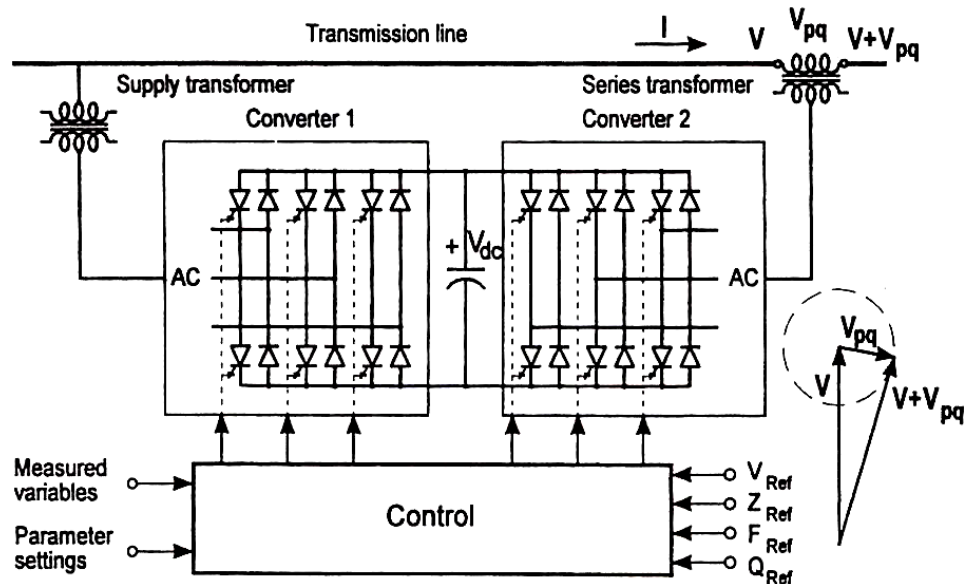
Transmission line

I

V

$V_{pq}$

$V+V_{pq}$

Supply transformer

Series transformer

Converter 1

Converter 2

+ $V_{dc}$

AC

AC

$V_{pq}$

V

$V+V_{pq}$

Measured variables

Parameter settings

Control

$V_{Ref}$

$Z_{Ref}$

$F_{Ref}$

$Q_{Ref}$